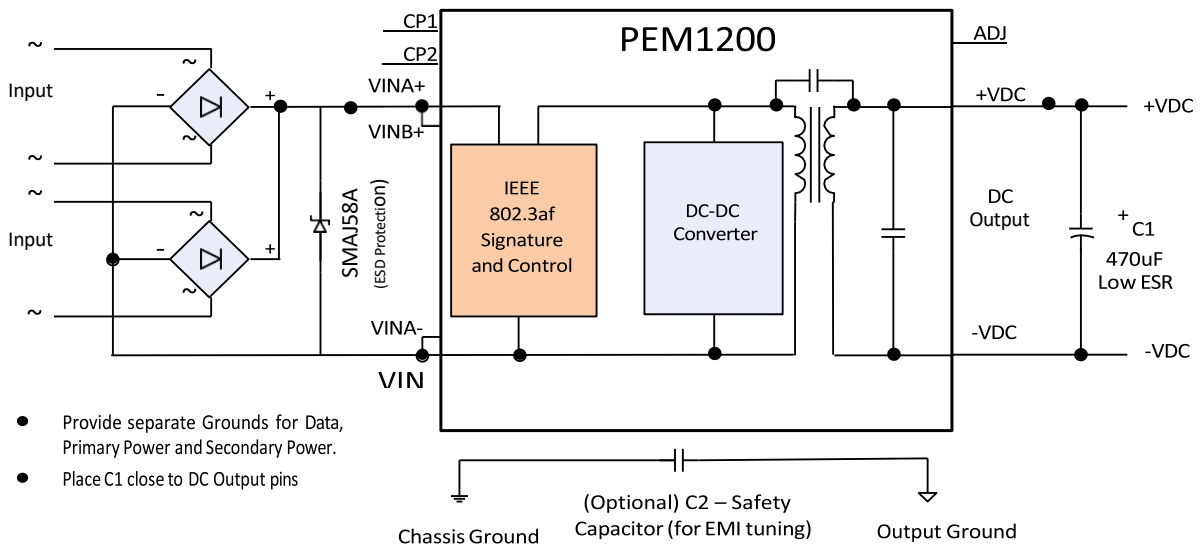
~
Input
~
~
Input
~

-
+
~
~
-
+
~
~

SMAJ58A
(ESD Protection)

CP1
CP2
VINA+
VINB+
VINA-
VIN

PEM1200

IEEE 802.3af Signature and Control

DC-DC Converter

ADJ
+VDC
+VDC
DC Output
+ C1
470uF
Low ESR
-VDC
-VDC

- Provide separate Grounds for Data, Primary Power and Secondary Power.
- Place C1 close to DC Output pins

Chassis Ground
(Optional) C2 – Safety Capacitor (for EMI tuning)
Output Ground